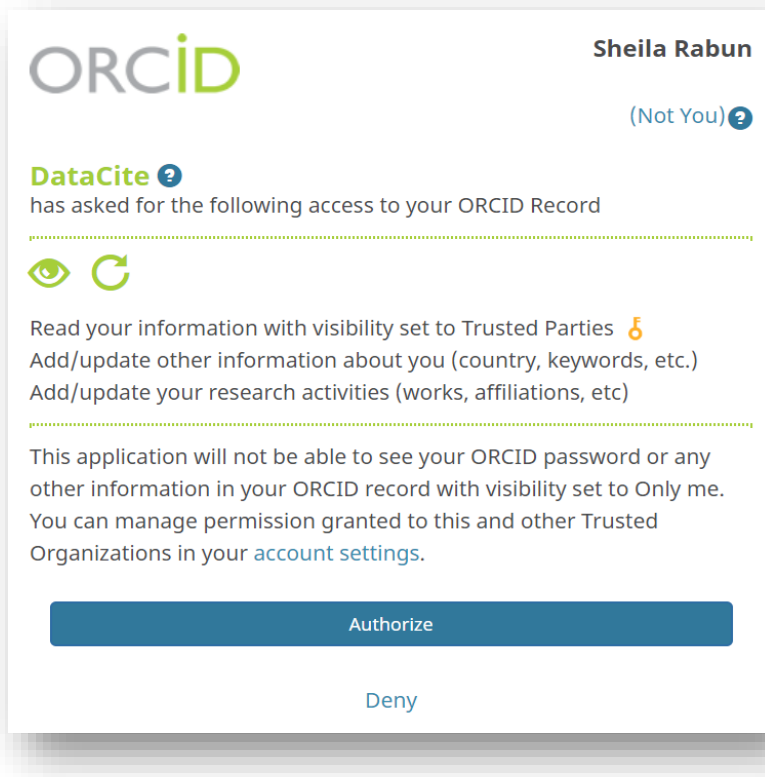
ORCID

Sheila Rabun

(Not You)

DataCite
has asked for the following access to your ORCID Record

Read your information with visibility set to Trusted Parties
Add/update other information about you (country, keywords, etc.)
Add/update your research activities (works, affiliations, etc)

This application will not be able to see your ORCID password or any other information in your ORCID record with visibility set to Only me. You can manage permission granted to this and other Trusted Organizations in your account settings.

Authorize

Deny